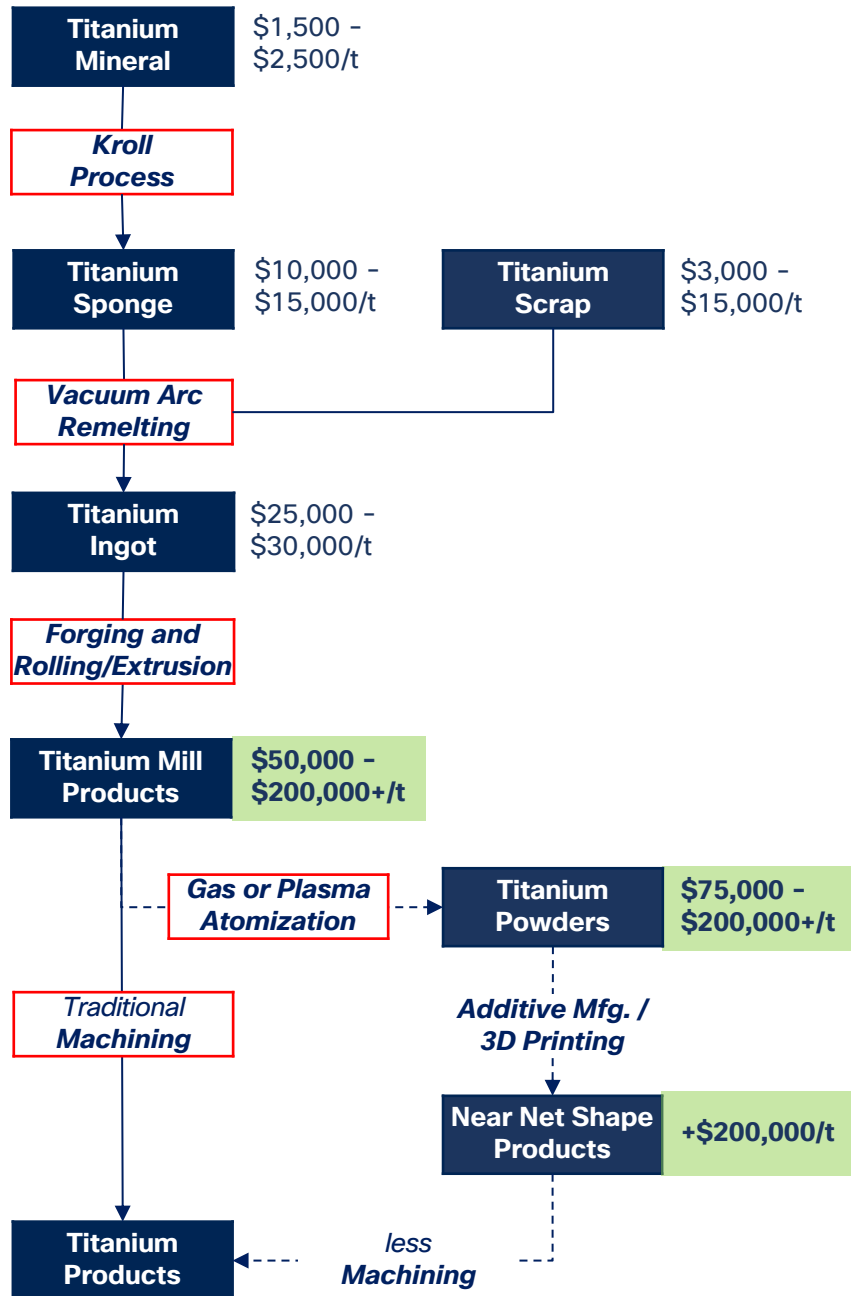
Titanium Mineral

\$1,500 - \$2,500/t

Kroll Process

Titanium Sponge

\$10,000 - \$15,000/t

Titanium Scrap

\$3,000 - \$15,000/t

Vacuum Arc Remelting

Titanium Ingot

\$25,000 - \$30,000/t

Forging and Rolling/Extrusion

Titanium Mill Products

\$50,000 - \$200,000+/t

Gas or Plasma Atomization

Titanium Powders

\$75,000 - \$200,000+/t

Traditional Machining

Additive Mfg. / 3D Printing

Near Net Shape Products

+\$200,000/t

Titanium Products

less Machining